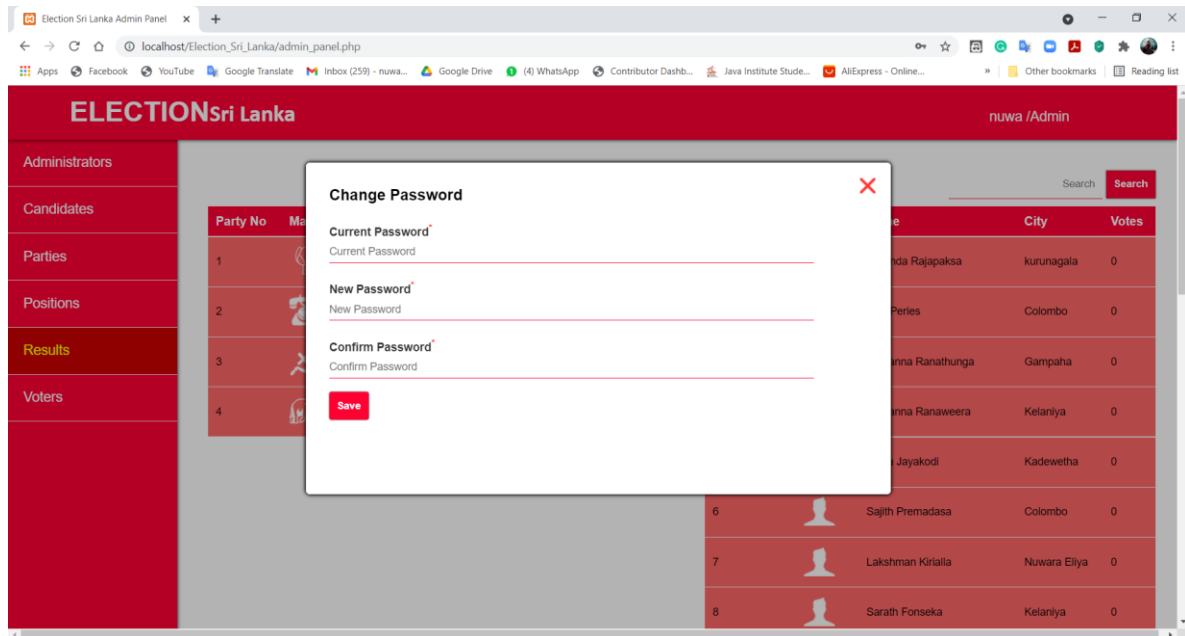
Election Sri Lanka Admin Panel ×  +

localhost/Election_Sri_Lanka/admin_panel.php

Apps  Facebook  YouTube  Google Translate  Inbox (259) - nuwa...  Google Drive  (4) WhatsApp  Contributor Dashb...  Java Institute Stude...  AliExpress - Online...  »  Other bookmarks  Reading list

ELECTIONSri Lanka

nuwa /Admin

Administrators

Candidates

Parties

Positions

Results

Voters

Search  Search

| Party No | Ma |
|---|---|
| 1 | |
| 2 | |
| 3 | |
| 4 | |

| | | e | City | Votes |
|---|---|---|---|---|
| | | nda Rajapaksa | kurunagala | 0 |
| | | Peries | Colombo | 0 |
| | | anna Ranathunga | Gampaha | 0 |
| | | anna Ranaweera | Kelaniya | 0 |
| | | Jayakodi | Kadewetha | 0 |
| 6 | | Sajith Premadasa | Colombo | 0 |
| 7 | | Lakshman Kirialla | Nuwara Eliya | 0 |
| 8 | | Sarath Fonseka | Kelaniya | 0 |

Change Password

Current Password*
Current Password

New Password*
New Password

Confirm Password*
Confirm Password

Save